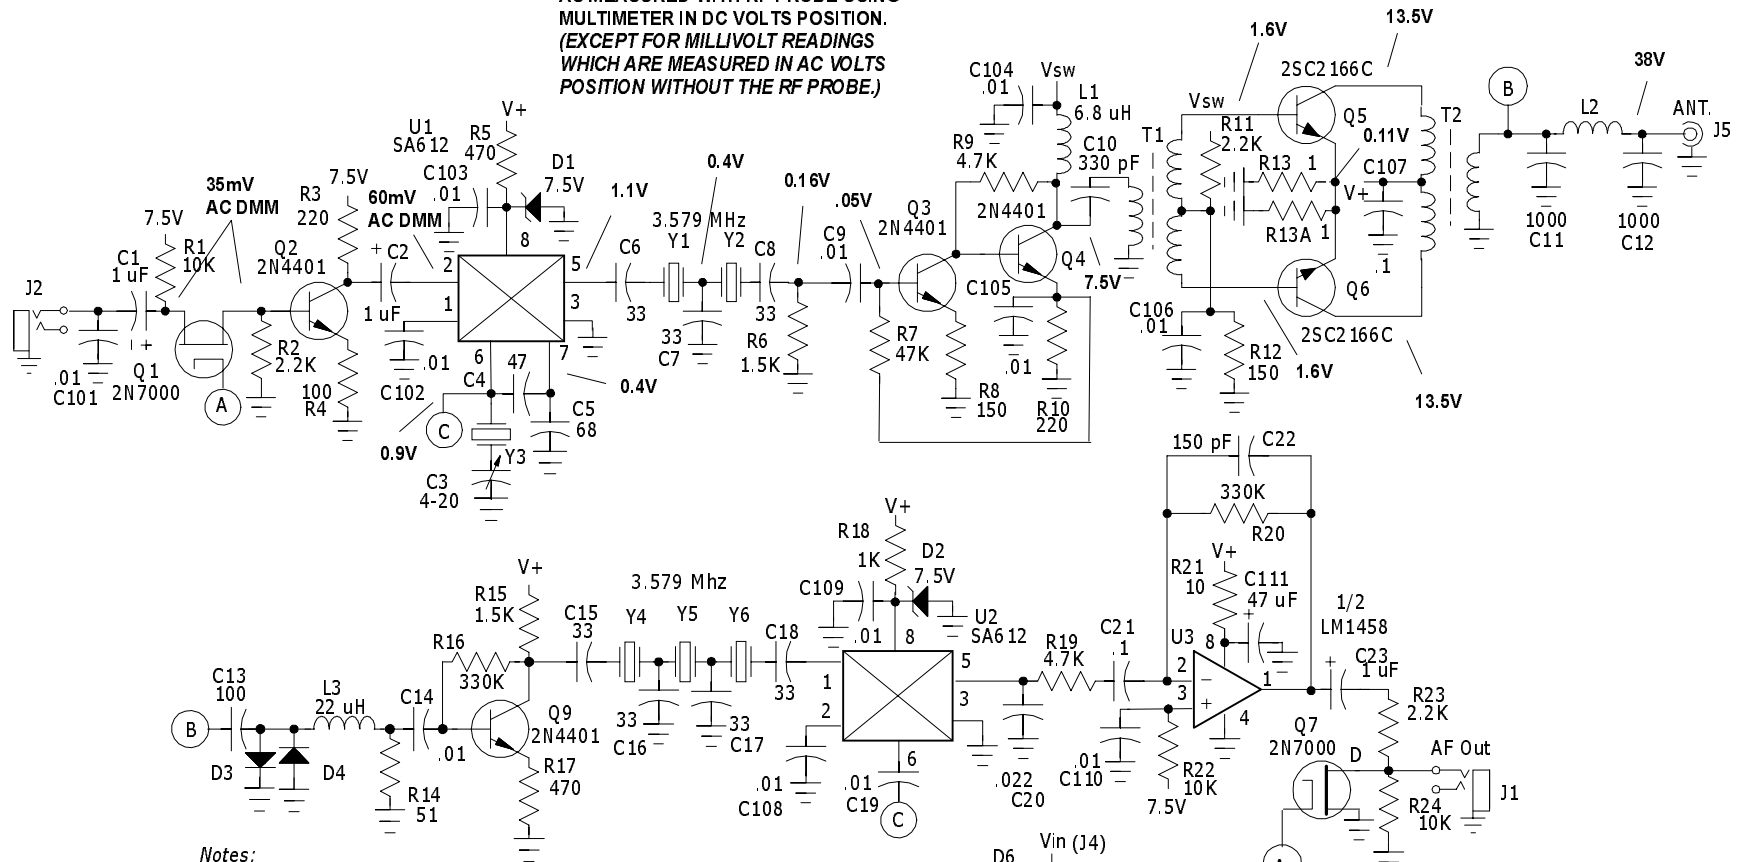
AS MEASURED WITH RF PROBE USING MULTIMETER IN DC VOLTS POSITION. (EXCEPT FOR MILLIVOLT READINGS WHICH ARE MEASURED IN AC VOLTS POSITION WITHOUT THE RF PROBE.)

J2
C1 1 uF
.01 C101
Q1 2N7000
7.5V
R1 10K
35mV AC DMM
A
Q2 2N4401
R3 220
7.5V
R2 2.2K
100 R4
60mV AC DMM
C2 1 uF
C102 .01
U1 SA612
R5 470
V+
C103 .01
D1 7.5V
8
2
1
6
7
5
3
C4 47
C5 68
C
0.9V
C3 4-20
Y3
0.4V
1.1V
C6 33
3.579 MHz
Y1 Y2
0.4V
33 C7
C8 33
R6 1.5K
0.16V
C9 .01
.05V
Q3 2N4401
R7 47K
R8 150
C104 .01
Vsw
L1 6.8 uH
R9 4.7K
C10 330 pF
2N4401
Q4
C105 .01
R10 220
7.5V
1.6V
Vsw
T1
R11 2.2K
R13 1
R13A 1
2SC2166C
Q5
0.11V
13.5V
C107
V+
.1
T2
Q6
C106 .01
R12 150
2SC2166C
1.6V
13.5V
B
L2
38V
ANT.
J5
1000 C11
1000 C12

150 pF C22
330K R20
R21 10
V+
C111 47 uF
1/2 LM1458
U3
8
2
3
4
1
C23 1 uF
R23 2.2K
Q7 2N7000
D
AF Out
J1
R24 10K
R22 10K
7.5V
.01 C110
C21 .1
R19 4.7K
.022 C20
U2 SA612
D2 7.5V
R18 1K
V+
C109 .01
8
5
3
1
2
6
.01 C108
.01 C19
C
3.579 Mhz
C15 33
Y4 Y5 Y6
C18 33
33 C16
33 C17
R15 1.5K
V+
R16 330K
Q9 2N4401
R17 470
C14 .01
L3 22 uH
R14 51
C13 100
B
D3 D4
Notes:
D6
Vin (J4)